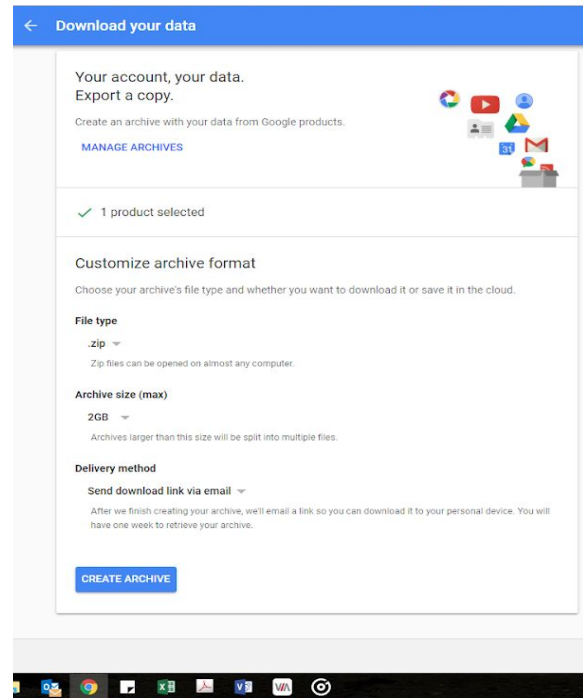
Download your data

Your account, your data.
Export a copy.

Create an archive with your data from Google products.

MANAGE ARCHIVES

31

1 product selected

Customize archive format

Choose your archive's file type and whether you want to download it or save it in the cloud.

File type

.zip

Zip files can be opened on almost any computer.

Archive size (max)

2GB

Archives larger than this size will be split into multiple files.

Delivery method

Send download link via email

After we finish creating your archive, we'll email a link so you can download it to your personal device. You will have one week to retrieve your archive.

CREATE ARCHIVE